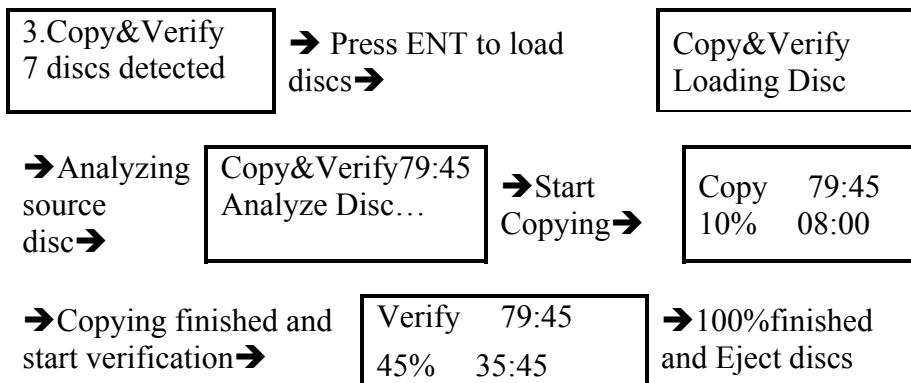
3.Copy&Verify
7 discs detected

➔ Press ENT to load discs➔

Copy&Verify
Loading Disc

➔Analyzing source disc➔

Copy&Verify79:45
Analyze Disc…

➔Start Copying➔

Copy 79:45
10% 08:00

➔Copying finished and start verification➔

Verify 79:45
45% 35:45

➔100%finished and Eject discs